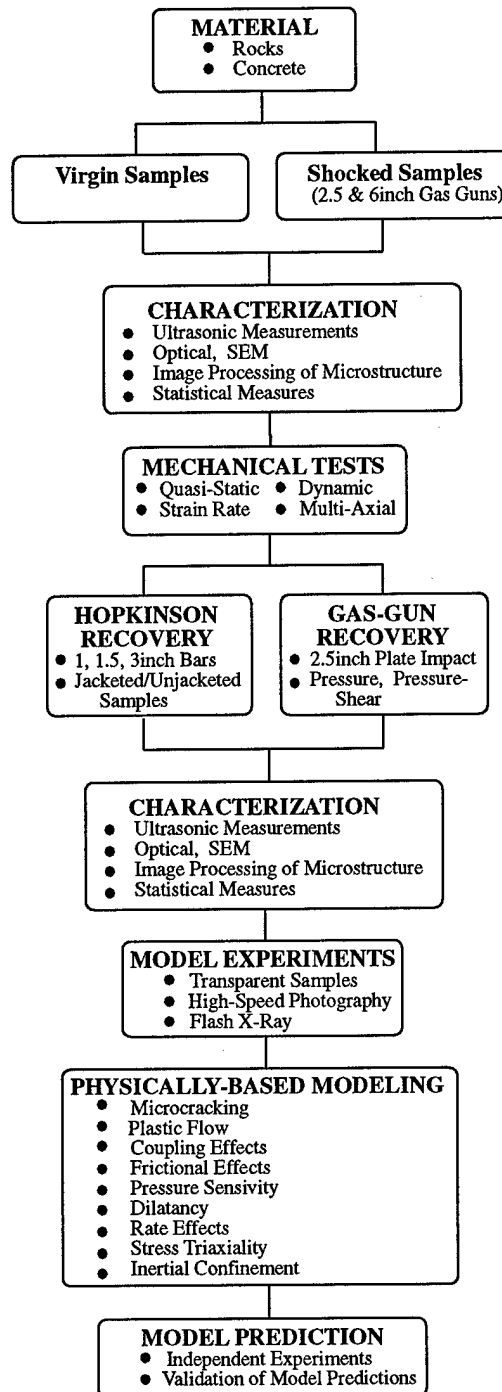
MATERIAL
• Rocks
• Concrete

Virgin Samples

Shocked Samples
(2.5 & 6inch Gas Guns)

CHARACTERIZATION
• Ultrasonic Measurements
• Optical, SEM
• Image Processing of Microstructure
• Statistical Measures

MECHANICAL TESTS
• Quasi-Static • Dynamic
• Strain Rate • Multi-Axial

HOPKINSON RECOVERY
• 1, 1.5, 3inch Bars
• Jacketed/Unjacketed Samples

GAS-GUN RECOVERY
• 2.5inch Plate Impact
• Pressure, Pressure-Shear

CHARACTERIZATION
• Ultrasonic Measurements
• Optical, SEM
• Image Processing of Microstructure
• Statistical Measures

MODEL EXPERIMENTS
• Transparent Samples
• High-Speed Photography
• Flash X-Ray

PHYSICALLY-BASED MODELING
• Microcracking
• Plastic Flow
• Coupling Effects
• Frictional Effects
• Pressure Sensivity
• Dilatancy
• Rate Effects
• Stress Triaxiality
• Inertial Confinement

MODEL PREDICTION
• Independent Experiments
• Validation of Model Predictions